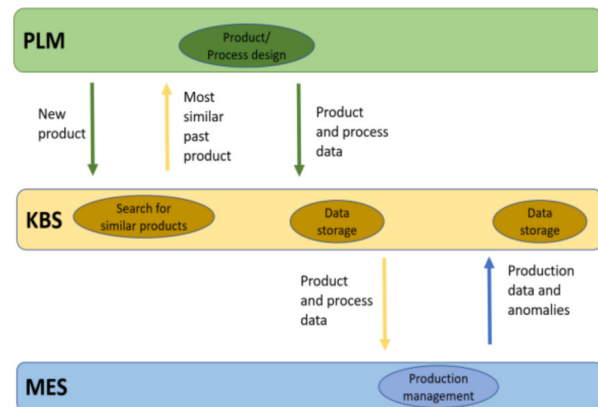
PLM

Product/ Process design

New product

Most similar past product

Product and process data

KBS

Search for similar products

Data storage

Data storage

Product and process data

Production data and anomalies

MES

Production management